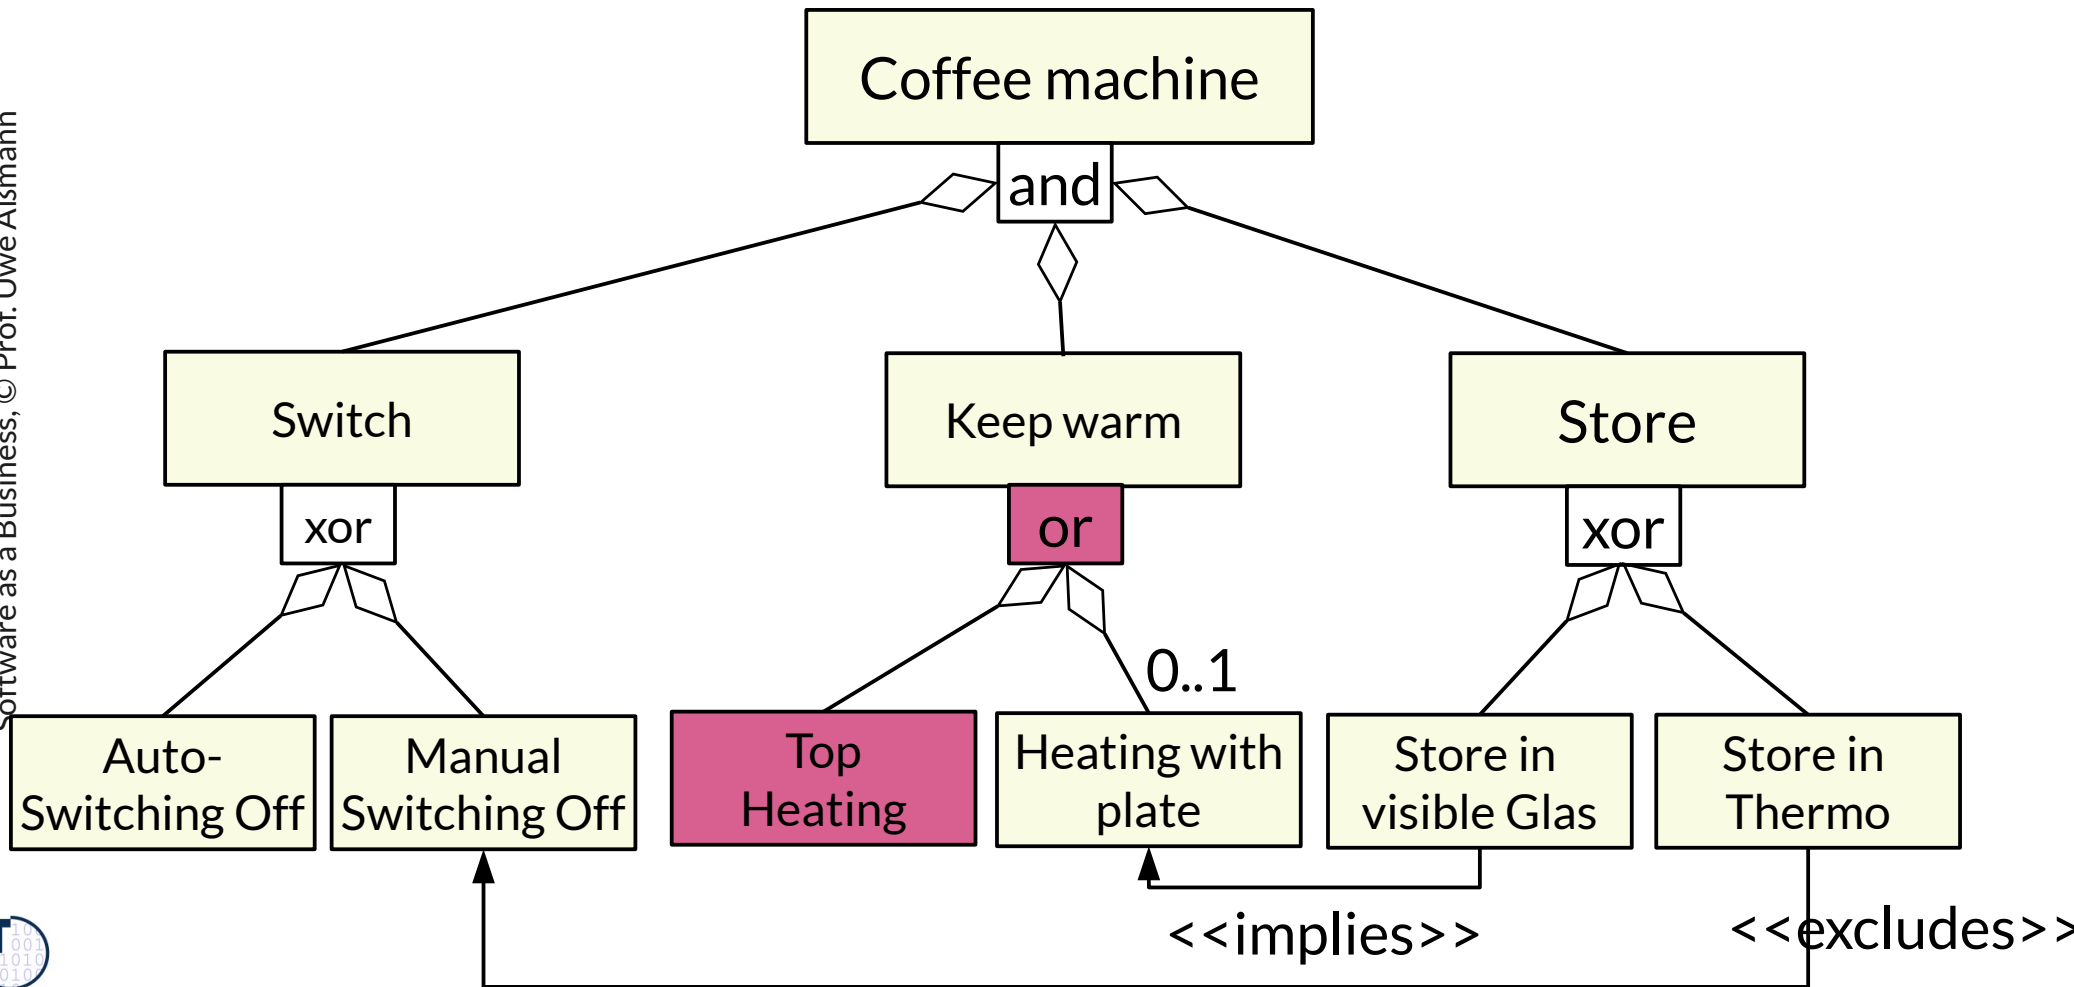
Software as a Business, © Prof. Uwe Aßmann

Coffee machine

and

Switch

Keep warm

Store

xor

or

xor

0..1

Auto-Switching Off

Manual Switching Off

Top Heating

Heating with plate

Store in visible Glas

Store in Thermo

<<implies>>

<<excludes>>